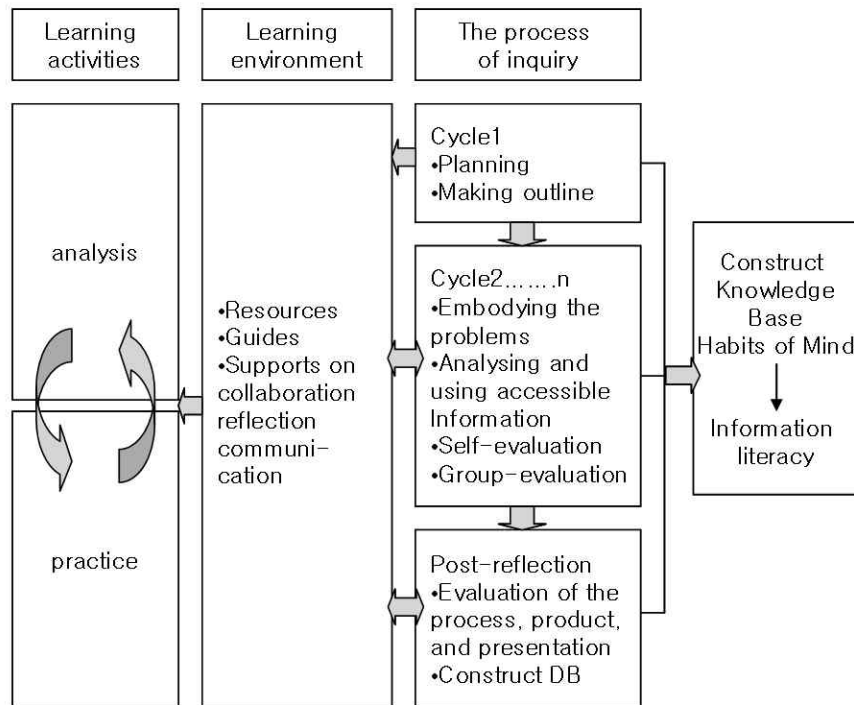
Learning activities

Learning environment

The process of inquiry

analysis

practice

•Resources
•Guides
•Supports on collaboration reflection communication

Cycle1
•Planning
•Making outline

Cycle2…….n
•Embodying the problems
•Analysing and using accessible Information
•Self-evaluation
•Group-evaluation

Post-reflection
•Evaluation of the process, product, and presentation
•Construct DB

Construct Knowledge Base Habits of Mind

Information literacy